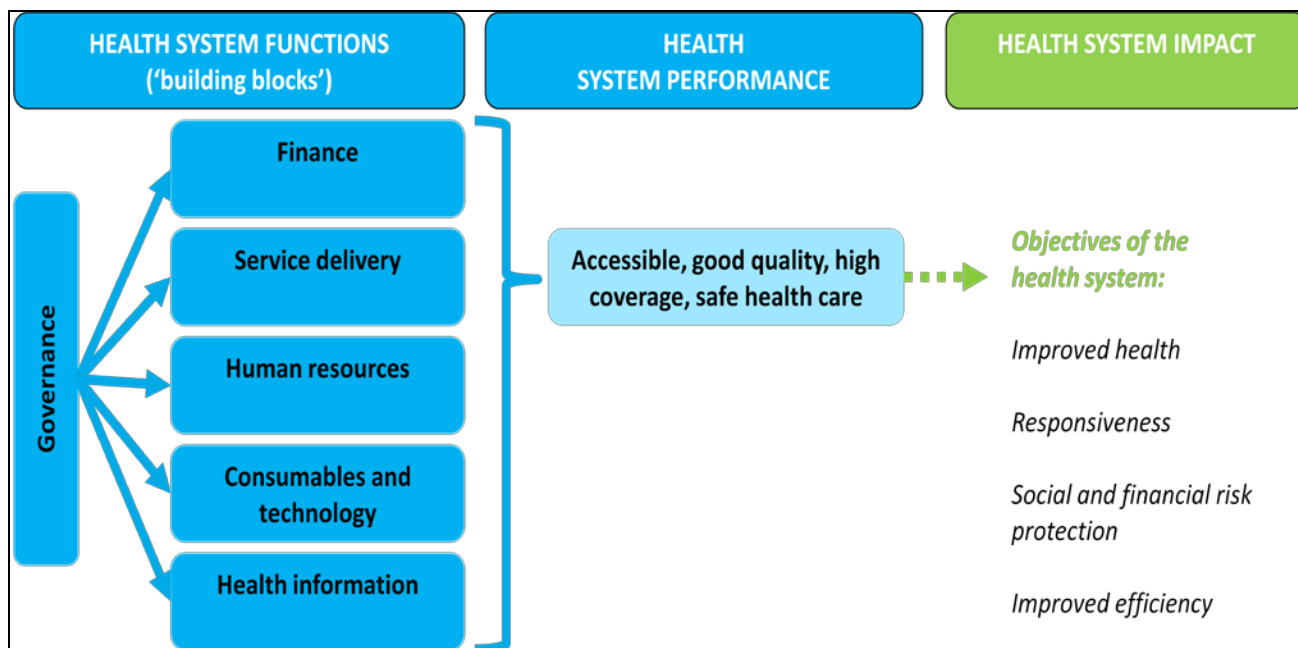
HEALTH SYSTEM FUNCTIONS
('building blocks')

HEALTH
SYSTEM PERFORMANCE

HEALTH SYSTEM IMPACT

Governance

Finance

Service delivery

Human resources

Consumables and technology

Health information

Accessible, good quality, high coverage, safe health care

Objectives of the health system:

Improved health

Responsiveness

Social and financial risk protection

Improved efficiency